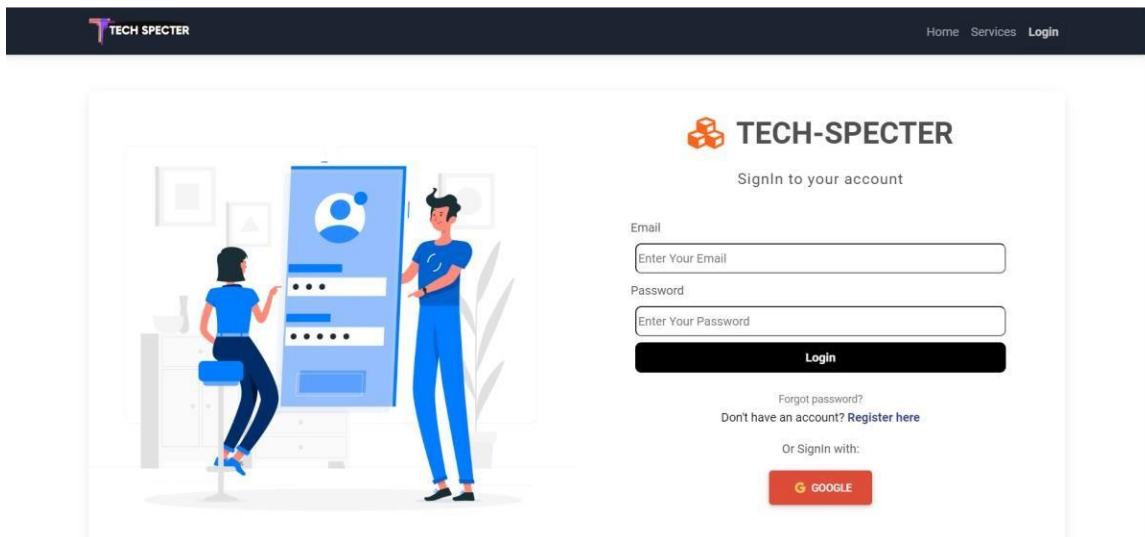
TECH SPECTER

Home Services Login

TECH-SPECTER

SignIn to your account

Email

Enter Your Email

Password

Enter Your Password

Login

Forgot password?

Don't have an account? Register here

Or SignIn with:

G GOOGLE